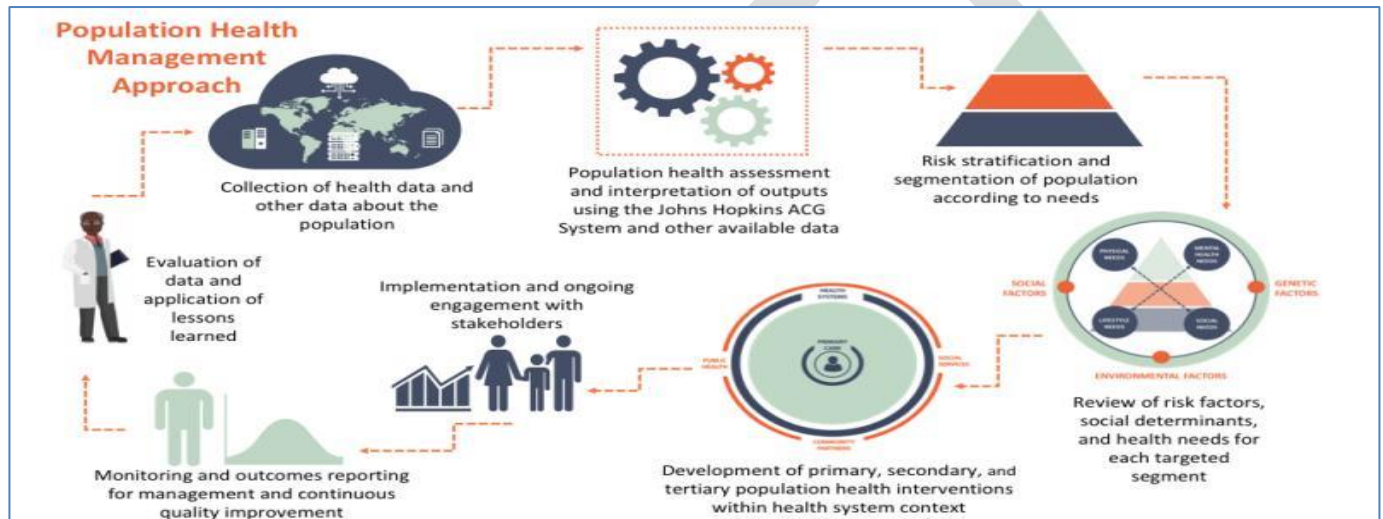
Population Health Management Approach

Collection of health data and other data about the population

Population health assessment and interpretation of outputs using the Johns Hopkins ACG System and other available data

Risk stratification and segmentation of population according to needs

SOCIAL FACTORS

PHYSICAL NEEDS

MENTAL HEALTH NEEDS

LIFESTYLE NEEDS

SOCIAL NEEDS

GENETIC FACTORS

ENVIRONMENTAL FACTORS

Review of risk factors, social determinants, and health needs for each targeted segment

HEALTH SYSTEMS

PUBLIC HEALTH

PRIMARY CARE

SOCIAL SERVICES

COMMUNITY PARTNERS

Development of primary, secondary, and tertiary population health interventions within health system context

Implementation and ongoing engagement with stakeholders

Monitoring and outcomes reporting for management and continuous quality improvement

Evaluation of data and application of lessons learned